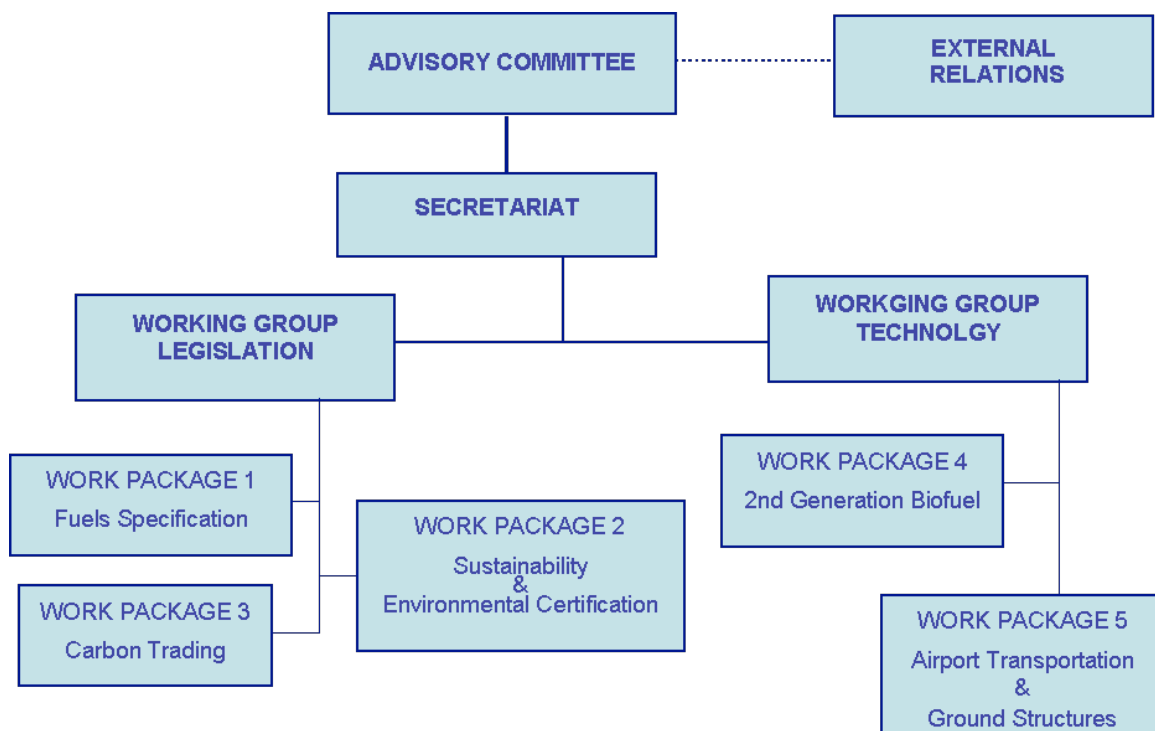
ADVISORY COMMITTEE

EXTERNAL RELATIONS

SECRETARIAT

WORKING GROUP LEGISLATION

WORKGING GROUP TECHNOLGY

WORK PACKAGE 1
Fuels Specification

WORK PACKAGE 2
Sustainability
&
Environmental Certification

WORK PACKAGE 3
Carbon Trading

WORK PACKAGE 4
2nd Generation Biofuel

WORK PACKAGE 5
Airport Transportation
&
Ground Structures